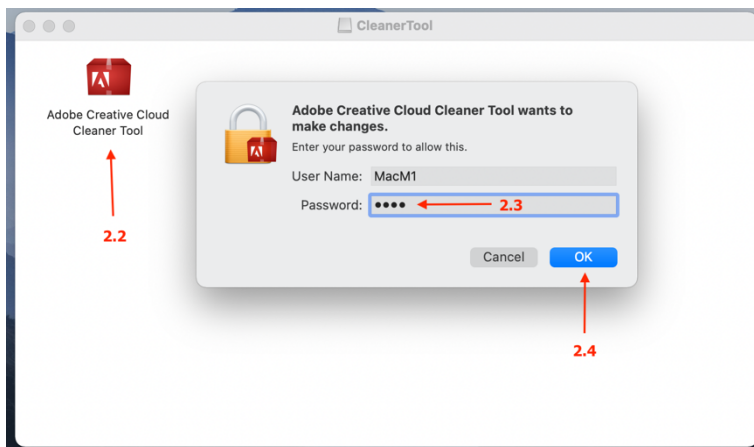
CleanerTool

Adobe Creative Cloud Cleaner Tool

2.2

Adobe Creative Cloud Cleaner Tool wants to make changes.

Enter your password to allow this.

User Name: MacM1

Password: ●●●●

2.3

Cancel

OK

2.4